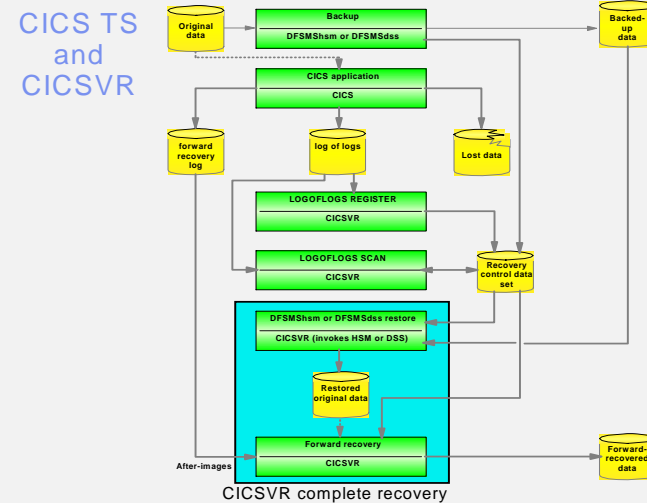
CICS TS and CICSVR

Original data

Backup

DFSMShsm or DFSMSdss

Backed-up data

CICS application

CICS

forward recovery log

log of logs

Lost data

LOGOFLOGS REGISTER

CICSVR

LOGOFLOGS SCAN

CICSVR

Recovery control data set

DFSMShsm or DFSMSdss restore

CICSVR (invokes HSM or DSS)

Restored original data

Forward recovery

CICSVR

After-images

Forward-recovered data

CICSVR complete recovery